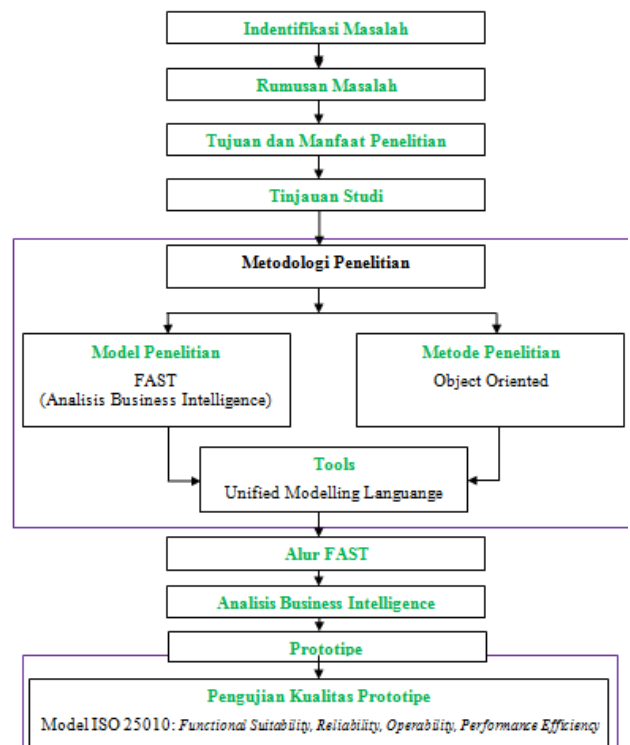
Indentifikasi Masalah

Rumusan Masalah

Tujuan dan Manfaat Penelitian

Tinjauan Studi

Metodologi Penelitian

Model Penelitian
FAST
(Analisis Business Intelligence)

Metode Penelitian
Object Oriented

Tools
Unified Modelling Languange

Alur FAST

Analisis Business Intelligence

Prototipe

Pengujian Kualitas Prototipe
Model ISO 25010: *Functional Suitability, Reliability, Operability, Performance Efficiency*